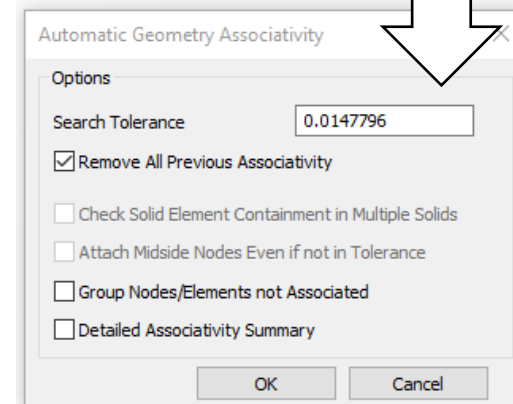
Automatic Geometry Associativity

Options

Search Tolerance 0.0147796

Remove All Previous Associativity

Check Solid Element Containment in Multiple Solids

Attach Midside Nodes Even if not in Tolerance

Group Nodes/Elements not Associated

Detailed Associativity Summary

OK Cancel